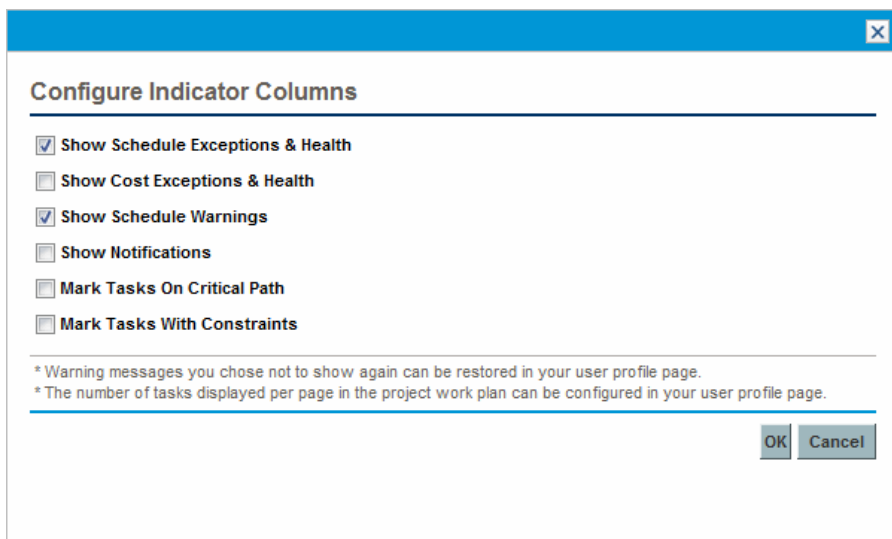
Configure Indicator Columns

Show Schedule Exceptions & Health

Show Cost Exceptions & Health

Show Schedule Warnings

Show Notifications

Mark Tasks On Critical Path

Mark Tasks With Constraints

* Warning messages you chose not to show again can be restored in your user profile page.
* The number of tasks displayed per page in the project work plan can be configured in your user profile page.

OK Cancel